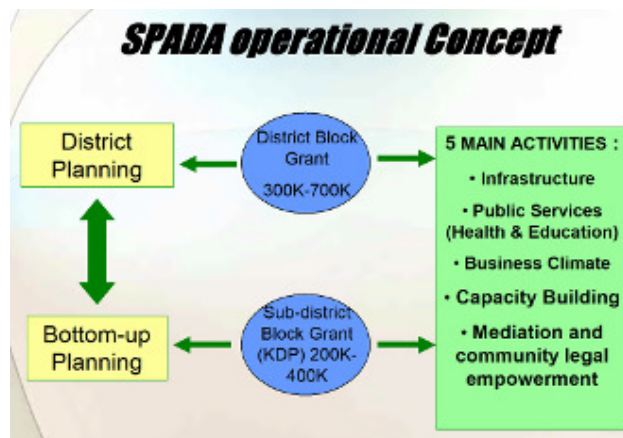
SPADA operational Concept

District Planning

District Block Grant 300K-700K

5 MAIN ACTIVITIES :
• Infrastructure
• Public Services (Health & Education)
• Business Climate
• Capacity Building
• Mediation and community legal empowerment

Bottom-up Planning

Sub-district Block Grant (KDP) 200K-400K